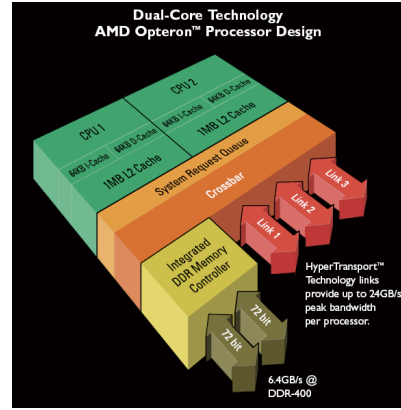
Dual-Core Technology
AMD Opteron™ Processor Design

CPU 1
64KB I-Cache
64KB D-Cache
1MB L2 Cache

CPU 2
64KB I-Cache
64KB D-Cache
1MB L2 Cache

System Request Queue

Crossbar

Link 1
Link 2
Link 3

Integrated DDR Memory Controller

72 bit
72 bit

HyperTransport™ Technology links provide up to 24GB/s peak bandwidth per processor.

6.4GB/s @ DDR-400